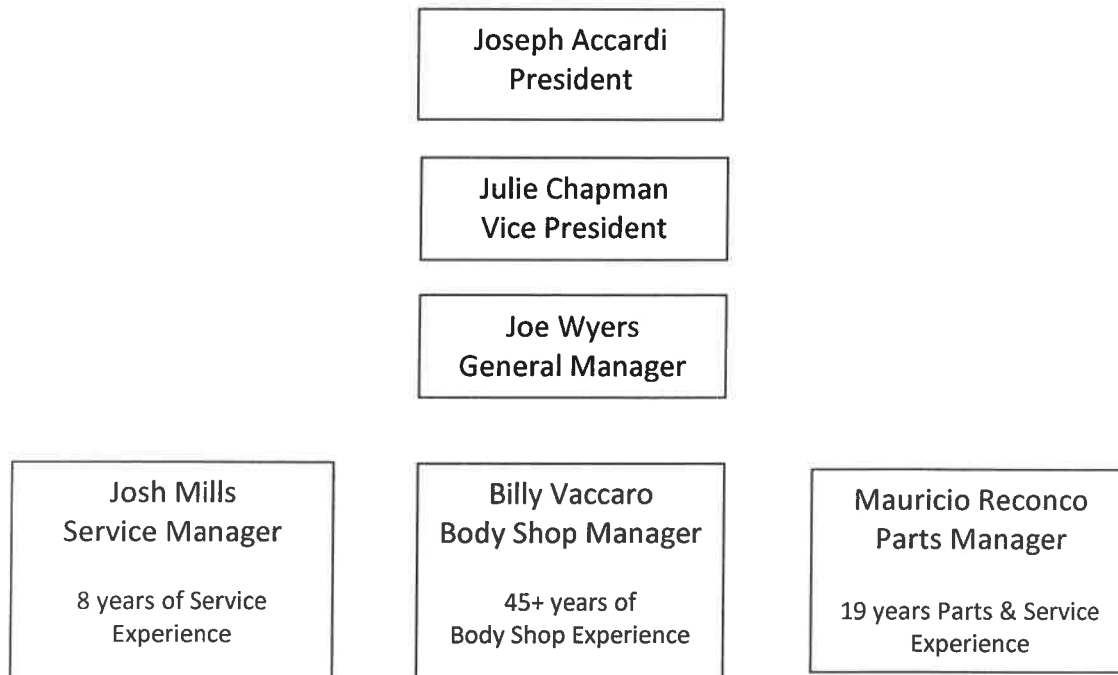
Joseph Accardi
President

Julie Chapman
Vice President

Joe Wyers
General Manager

Josh Mills
Service Manager

8 years of Service Experience

Billy Vaccaro
Body Shop Manager

45+ years of Body Shop Experience

Mauricio Reconco
Parts Manager

19 years Parts & Service Experience